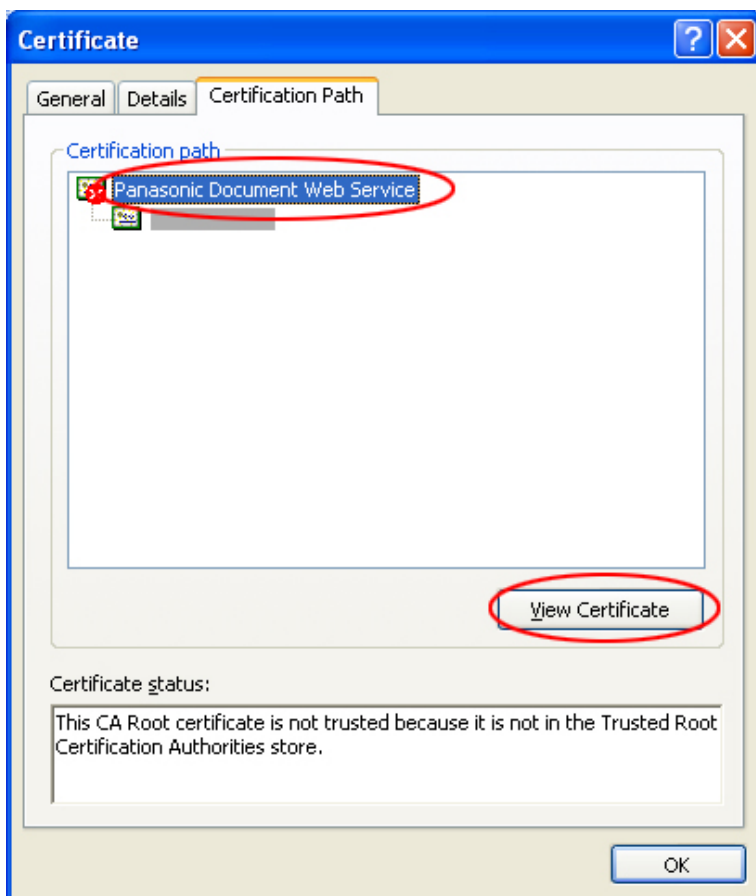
Certificate

General | Details | Certification Path

Certification path

Panasonic Document Web Service

View Certificate

Certificate status:

This CA Root certificate is not trusted because it is not in the Trusted Root Certification Authorities store.

OK